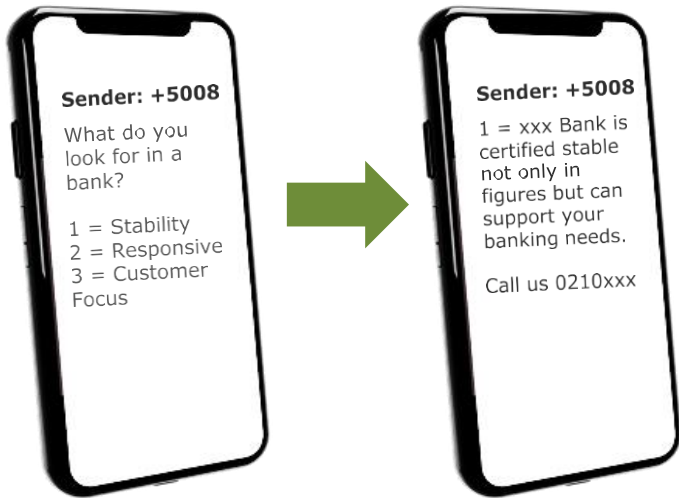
Sender: +5008

What do you look for in a bank?

1 = Stability
2 = Responsive
3 = Customer Focus

Sender: +5008

1 = xxx Bank is certified stable not only in figures but can support your banking needs.

Call us 0210xxx